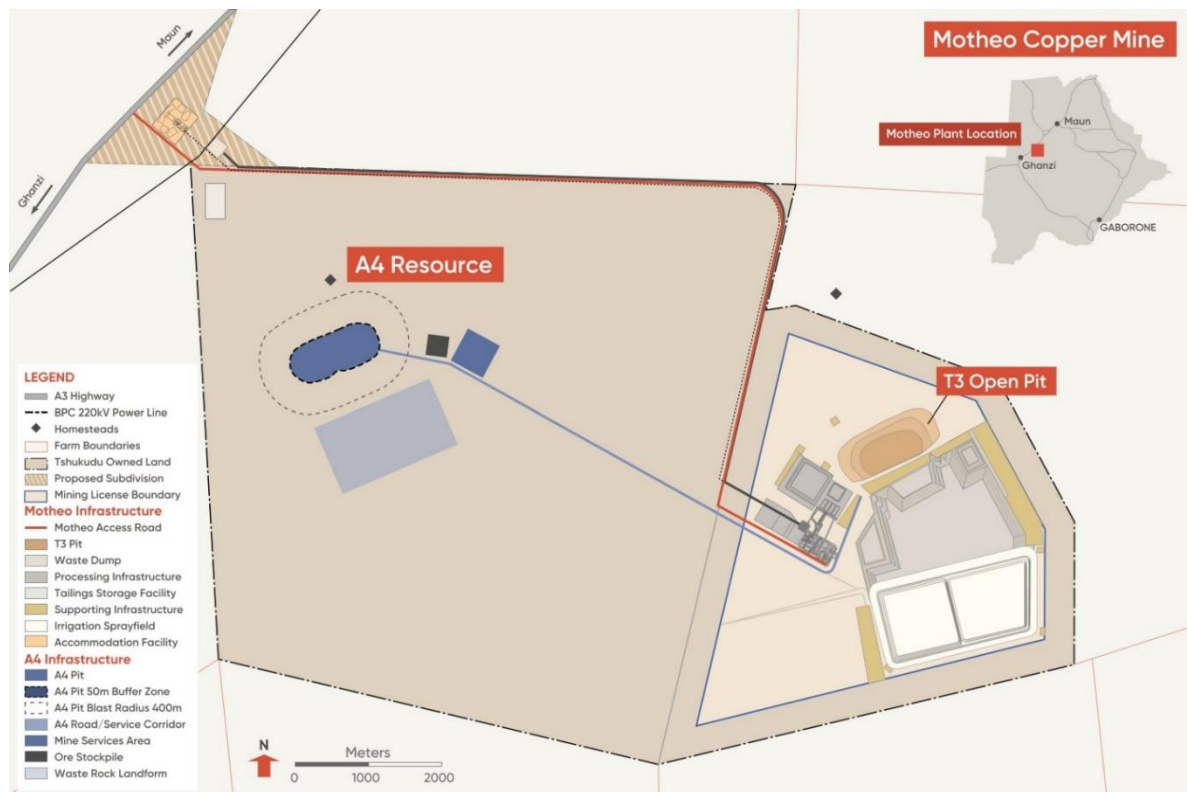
Motheo Copper Mine

Motheo Plant Location

Maun

Ghanzi

GABORONE

Maun

Ghanzi

A4 Resource

T3 Open Pit

LEGEND
A3 Highway
BPC 220kV Power Line
Homesteads
Farm Boundaries
Tshukudu Owned Land
Proposed Subdivision
Mining License Boundary
Motheo Infrastructure
Motheo Access Road
T3 Pit
Waste Dump
Processing Infrastructure
Tailings Storage Facility
Supporting Infrastructure
Irrigation Sprayfield
Accommodation Facility
A4 Infrastructure
A4 Pit
A4 Pit 50m Buffer Zone
A4 Pit Blast Radius 400m
A4 Road/Service Corridor
Mine Services Area
Ore Stockpile
Waste Rock Landform

N

Meters
0 1000 2000